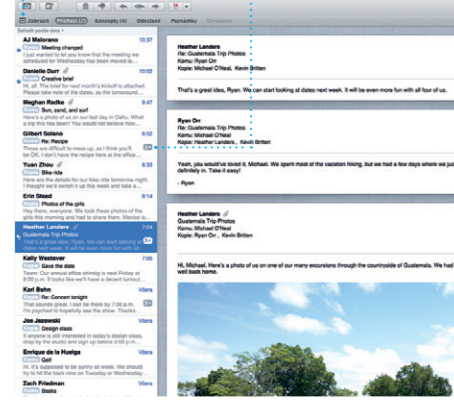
Zobrazit Přijaté (10) Koncepty (1) Odeslané Poznámky Označené

Seřadit podle data

AJ Maiorano
Meeting changed
Hi everyone, I'd like to let you know that the meeting scheduled for Wednesday has been changed to...

Danielle Durr
Creative brief
Hi all. The brief for next month's kickoff is attached. Please take note of the dates, as it will...

Meghan Radke
Sun, sand, and surf
Here's a photo of us on our last trip to Oahu. What a trip this has been! You would not believe how...

Gilbert Solano
Re: Recipe
Those are difficult to mess up, as I think you'll be OK. I don't have the recipe here at the office...

Yuan Zhou
Bike ride
Here are the details for our bike ride tomorrow night. I would suggest to switch it up this week and take...

Erin Steed
Photos of the girls
Hey there, everyone. We took these photos of the girls this morning and had to share them. Mexico is...

Heather Landers
Guatemala Trip Photos
That's a great idea, Ryan. We can start looking at dates next week. It will be even more fun with all...

Kelly Westover
Team: Our annual office shindig is next Friday at 8pm. We have a special evening planned...

Karl Behn
Re: Concert tonight
Are we still on for tonight? We should plan to meet...

Joe Jezewski
Design class
Here's a reminder about the design class...

Enrique de la Huelga
Golf

Zach Friedman

Heather Landers
Re: Guatemala Trip Photos
Komu: Ryan Orr
Kopie: Michael O'Neal, Kevin Britten

That's a great idea, Ryan. We can start looking at dates next week. It will be even more fun with all four of us.

Ryan Orr
Re: Guatemala Trip Photos
Komu: Michael O'Neal
Kopie: Heather Landers, Kevin Britten

Yeah, you would've loved it, Michael. We spent most of the vacation hiking, but we had a few days where we just definitely in. Take it easy!

- Ryan

Heather Landers
Guatemala Trip Photos
Komu: Michael O'Neal
Kopie: Ryan Orr, Kevin Britten

Hi, Michael. Here's a photo of us on one of our many excursions through the countryside of Guatemala. We had